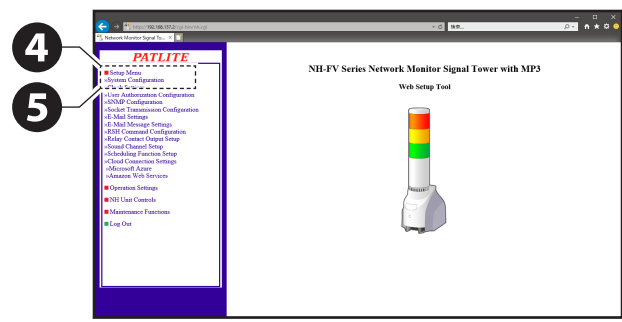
4

5

https://192.168.10.1/cgi-bin/sh.cgi

検索...

Network Monitor Signal To...

PATLITE

Setup Menu
»System Configuration
»User Authorization Configuration
»SNMP Configuration
»Socket Transmission Configuration
»E-Mail Settings
»E-Mail Message Settings
»RSH Command Configuration
»Relay Contact Output Setup
»Sound Channel Setup
»Scheduling Function Setup
»Cloud Connection Settings
»Microsoft Azure
»Amazon Web Services

Operation Settings

NH Unit Controls

Maintenance Functions

Log Out

NH-FV Series Network Monitor Signal Tower with MP3

Web Setup Tool